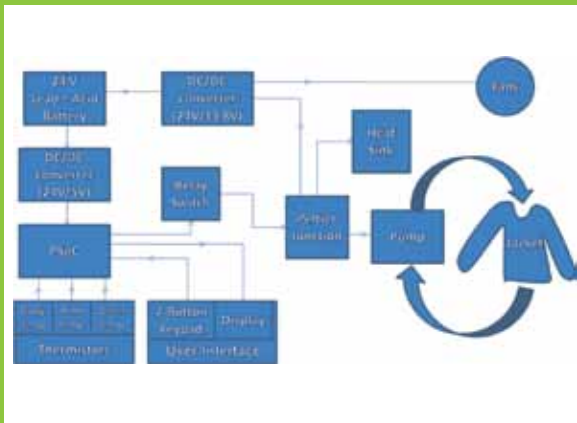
24V Lead - Acid Battery

DC/DC Converter (24V/13.8V)

Fan

Heat Sink

DC/DC Converter (24V/5V)

Relay Switch

Peltier Junction

Pump

Jacket

PSoC

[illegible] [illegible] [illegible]

Thermistors

2 Button Keypad

Display

User Interface